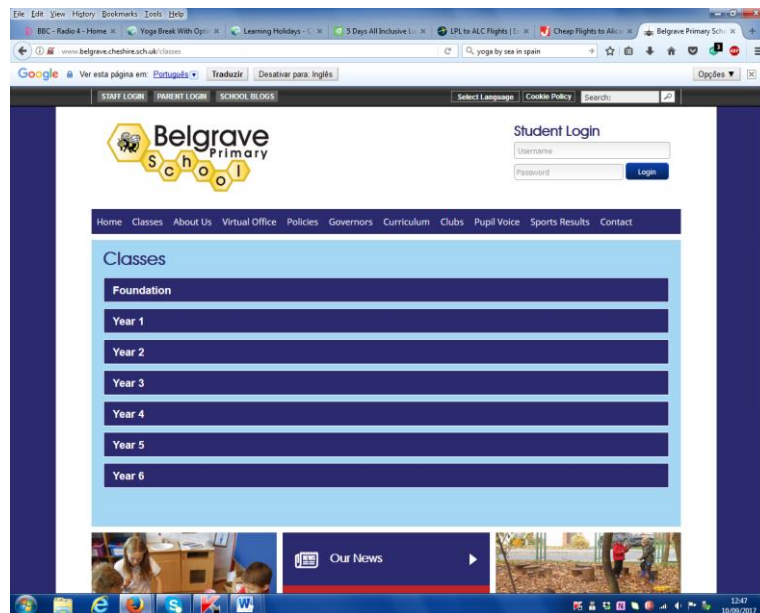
File Edit View History Bookmarks Tools Help

BBC - Radio 4 - Home | Yoga Break With Opti | Learning Holidays - | 5 Days All Inclusive L | LPL to ALC Flights | | Cheap Flights to Alic | Belgrave Primary Sch

www.belgrave.cheshire.sch.uk/classes

yoga by sea in spain

Google Ver esta página em: Português Traduzir Desativar para: Inglês Opções

STAFF LOGIN PARENT LOGIN SCHOOL BLOGS

Select Language Cookie Policy Search:

Belgrave Primary School

Student Login

Username

Password

Login

Home Classes About Us Virtual Office Policies Governors Curriculum Clubs Pupil Voice Sports Results Contact

Classes

Foundation

Year 1

Year 2

Year 3

Year 4

Year 5

Year 6

Our News

12:47
10/09/2017